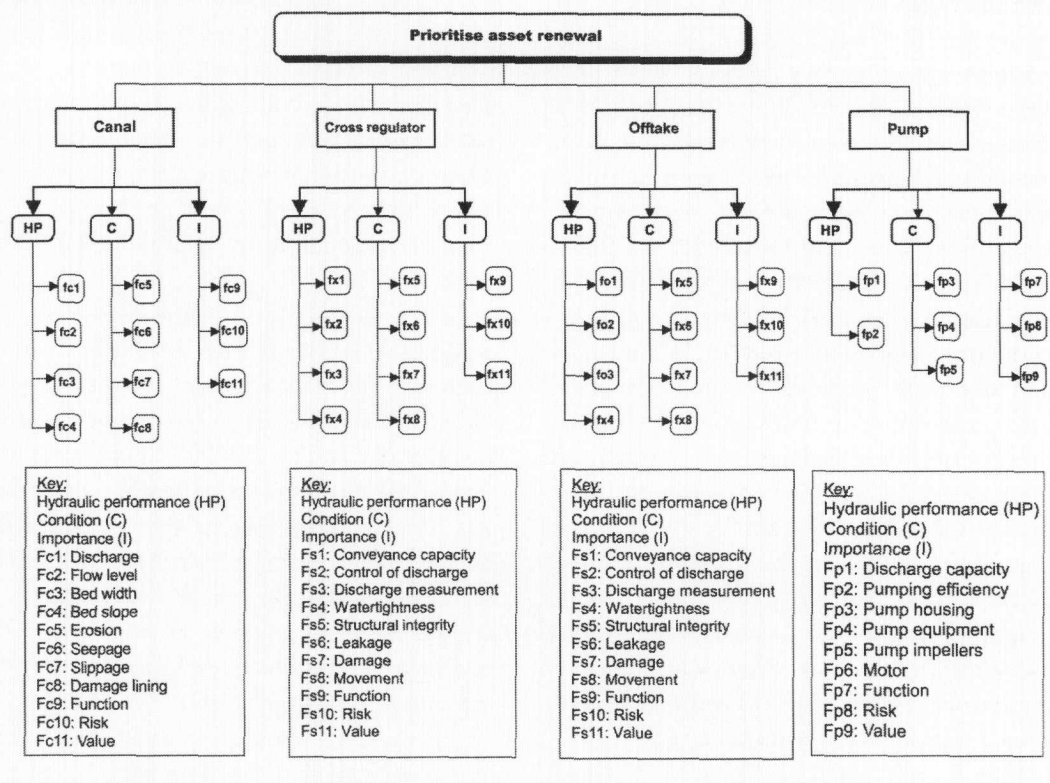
Prioritise asset renewal

Canal

HP
fc1
fc2
fc3
fc4

C
fc5
fc6
fc7
fc8

I
fc9
fc10
fc11

Cross regulator

HP
fx1
fx2
fx3
fx4

C
fx5
fx6
fx7
fx8

I
fx9
fx10
fx11

Offtake

HP
fo1
fo2
fo3
fx4

C
fx5
fx6
fx7
fx8

I
fx9
fx10
fx11

Pump

HP
fp1
fp2

C
fp3
fp4
fp5

I
fp7
fp8
fp9

Key:
Hydraulic performance (HP)
Condition (C)
Importance (I)
Fc1: Discharge
Fc2: Flow level
Fc3: Bed width
Fc4: Bed slope
Fc5: Erosion
Fc6: Seepage
Fc7: Slippage
Fc8: Damage lining
Fc9: Function
Fc10: Risk
Fc11: Value

Key:
Hydraulic performance (HP)
Condition (C)
Importance (I)
Fs1: Conveyance capacity
Fs2: Control of discharge
Fs3: Discharge measurement
Fs4: Watertightness
Fs5: Structural integrity
Fs6: Leakage
Fs7: Damage
Fs8: Movement
Fs9: Function
Fs10: Risk
Fs11: Value

Key:
Hydraulic performance (HP)
Condition (C)
Importance (I)
Fs1: Conveyance capacity
Fs2: Control of discharge
Fs3: Discharge measurement
Fs4: Watertightness
Fs5: Structural integrity
Fs6: Leakage
Fs7: Damage
Fs8: Movement
Fs9: Function
Fs10: Risk
Fs11: Value

Key:
Hydraulic performance (HP)
Condition (C)
Importance (I)
Fp1: Discharge capacity
Fp2: Pumping efficiency
Fp3: Pump housing
Fp4: Pump equipment
Fp5: Pump impellers
Fp6: Motor
Fp7: Function
Fp8: Risk
Fp9: Value